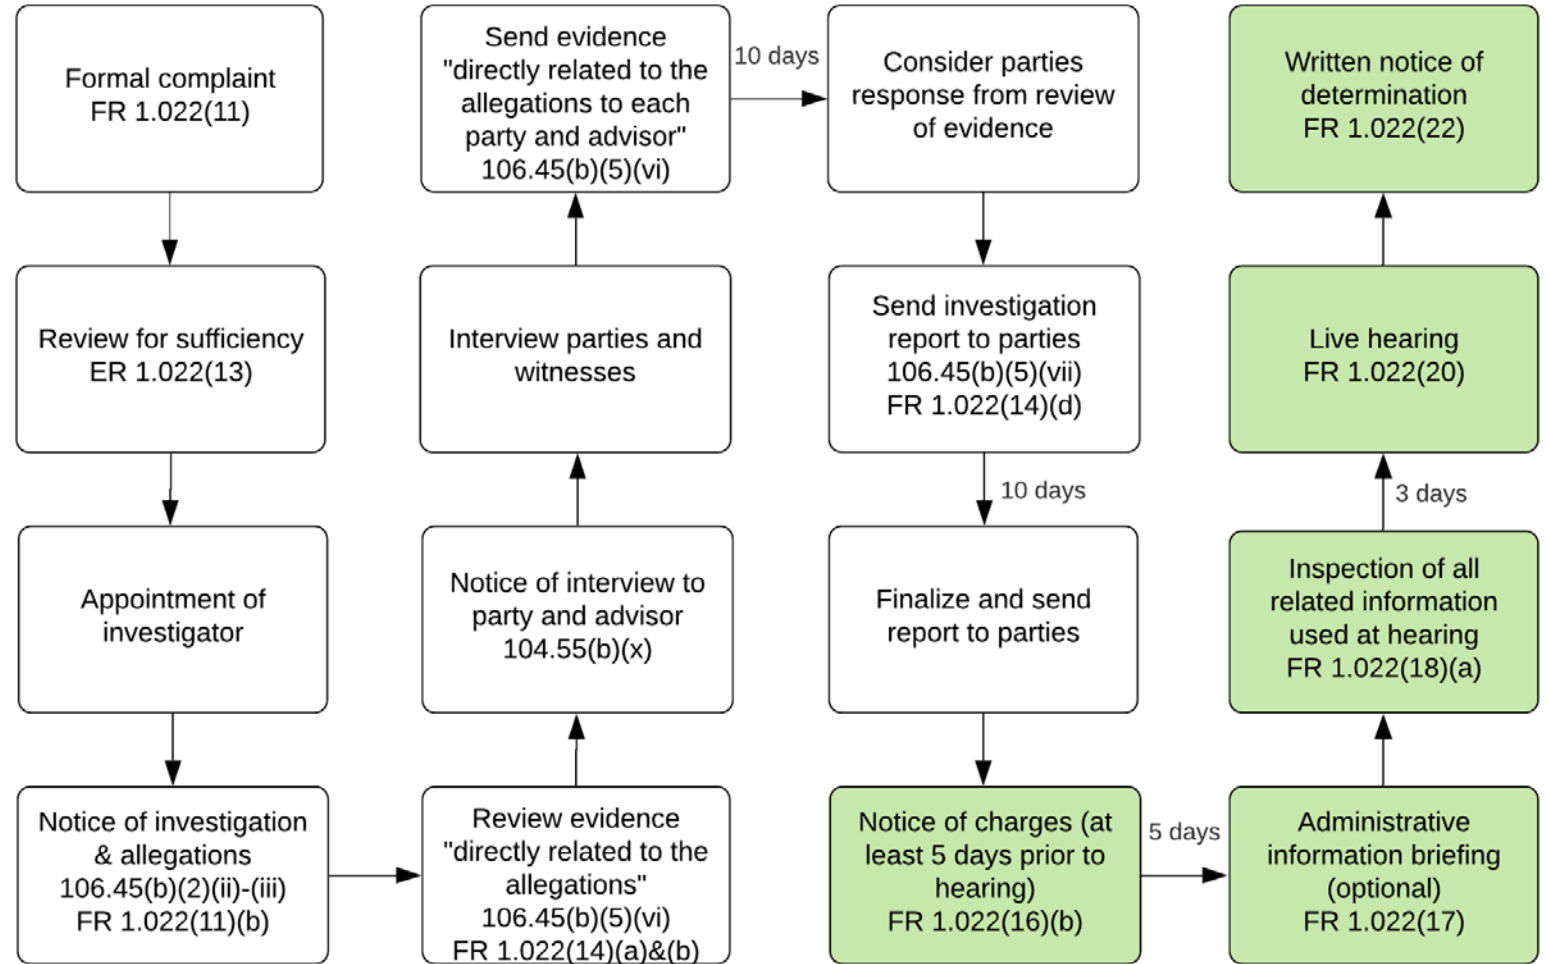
Formal complaint
FR 1.022(11)

Review for sufficiency
ER 1.022(13)

Appointment of investigator

Notice of investigation & allegations
106.45(b)(2)(ii)-(iii)
FR 1.022(11)(b)

Review evidence "directly related to the allegations"
106.45(b)(5)(vi)
FR 1.022(14)(a)&(b)

Notice of interview to party and advisor
104.55(b)(x)

Interview parties and witnesses

Send evidence "directly related to the allegations to each party and advisor"
106.45(b)(5)(vi)

10 days

Consider parties response from review of evidence

Send investigation report to parties
106.45(b)(5)(vii)
FR 1.022(14)(d)

10 days

Finalize and send report to parties

Notice of charges (at least 5 days prior to hearing)
FR 1.022(16)(b)

5 days

Administrative information briefing (optional)
FR 1.022(17)

Inspection of all related information used at hearing
FR 1.022(18)(a)

3 days

Live hearing
FR 1.022(20)

Written notice of determination
FR 1.022(22)